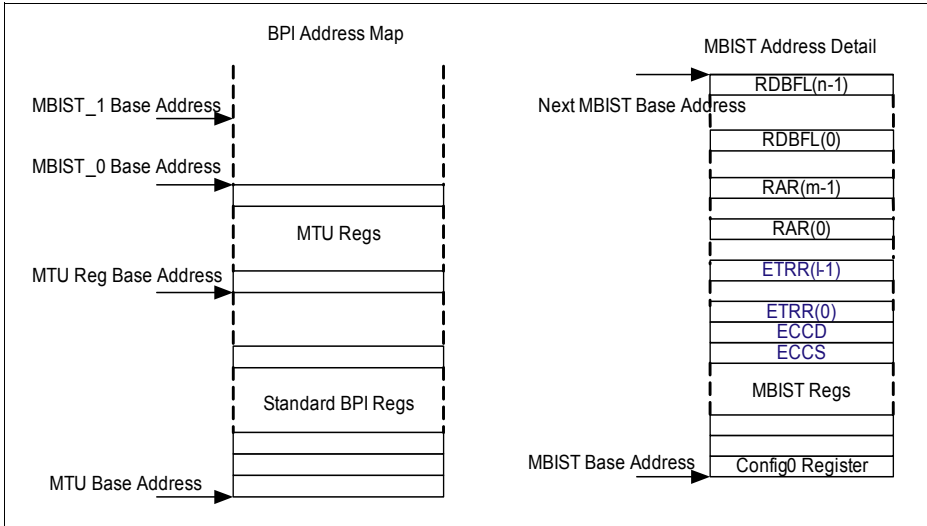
BPI Address Map

MBIST_1 Base Address

MBIST_0 Base Address

MTU Regs

MTU Reg Base Address

Standard BPI Regs

MTU Base Address

MBIST Address Detail

RDBFL(n-1)

Next MBIST Base Address

RDBFL(0)

RAR(m-1)

RAR(0)

ETRR(l-1)

ETRR(0)

ECCD

ECCS

MBIST Regs

MBIST Base Address

Config0 Register